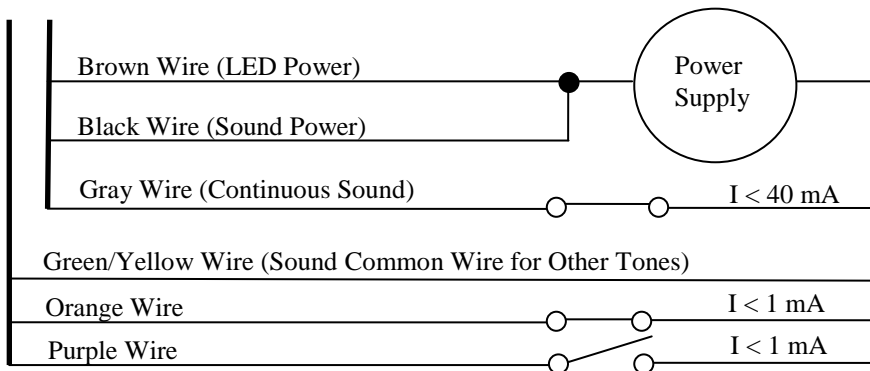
Brown Wire (LED Power)

Power Supply

Black Wire (Sound Power)

Gray Wire (Continuous Sound)

$I < 40$ mA

Green/Yellow Wire (Sound Common Wire for Other Tones)

Orange Wire

$I < 1$ mA

Purple Wire

$I < 1$ mA